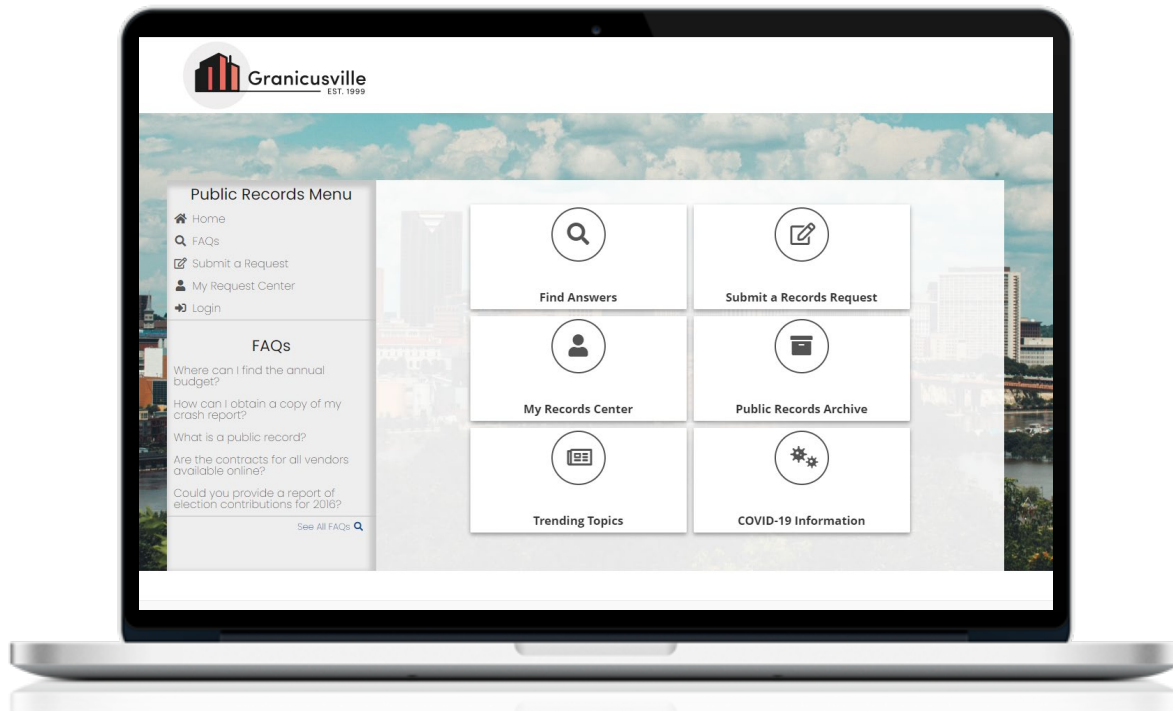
Granicusville
EST. 1999

Public Records Menu
Home
FAQs
Submit a Request
My Request Center
Login

FAQs
Where can I find the annual budget?
How can I obtain a copy of my crash report?
What is a public record?
Are the contracts for all vendors available online?
Could you provide a report of election contributions for 2016?
See All FAQs

Find Answers
Submit a Records Request
My Records Center
Public Records Archive
Trending Topics
COVID-19 Information